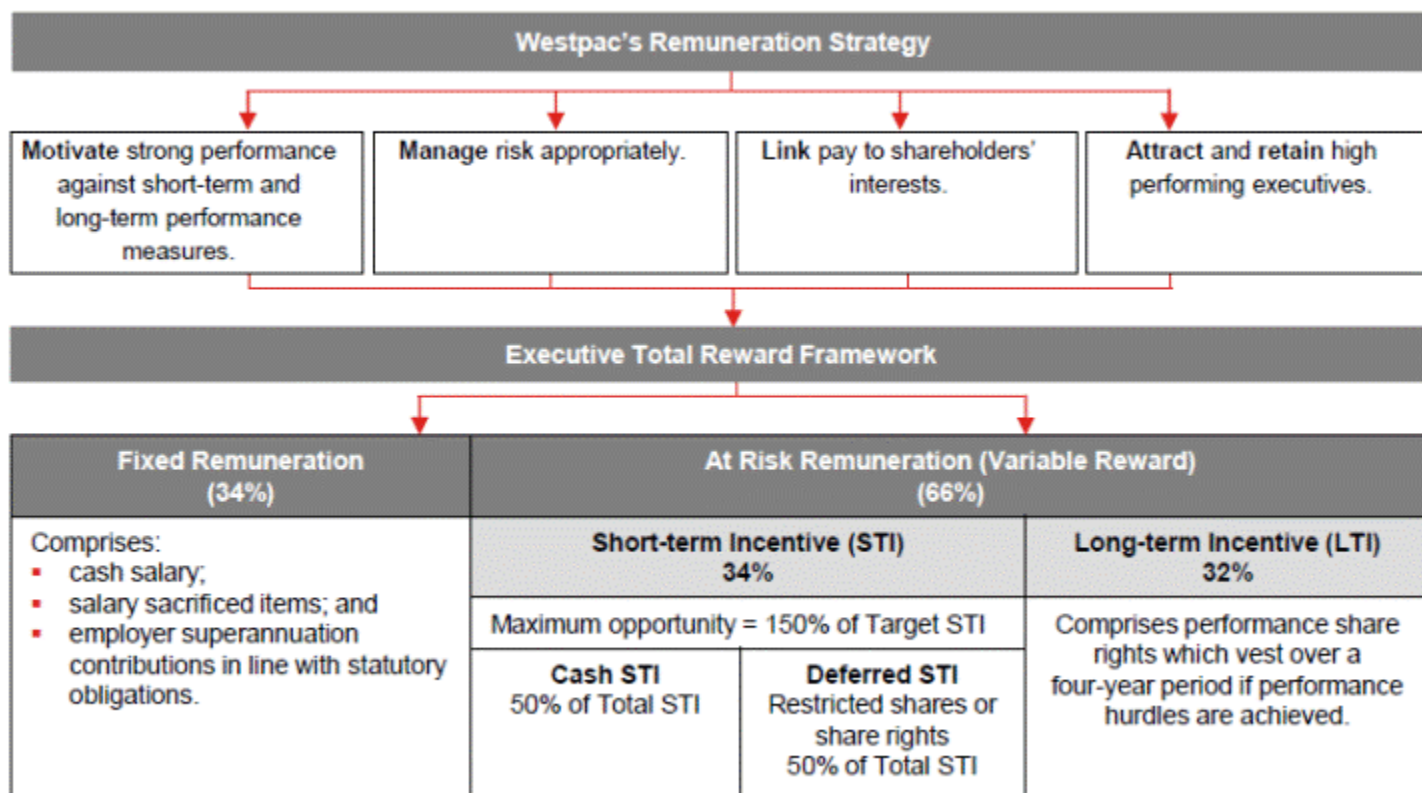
Westpac's Remuneration Strategy

**Motivate** strong performance against short-term and long-term performance measures.

**Manage** risk appropriately.

**Link** pay to shareholders' interests.

**Attract** and **retain** high performing executives.

Executive Total Reward Framework

Fixed Remuneration (34%)

Comprises:
- cash salary;
- salary sacrificed items; and
- employer superannuation contributions in line with statutory obligations.

At Risk Remuneration (Variable Reward) (66%)

Short-term Incentive (STI) 34%

Maximum opportunity = 150% of Target STI

Cash STI
50% of Total STI

Deferred STI
Restricted shares or share rights
50% of Total STI

Long-term Incentive (LTI) 32%

Comprises performance share rights which vest over a four-year period if performance hurdles are achieved.